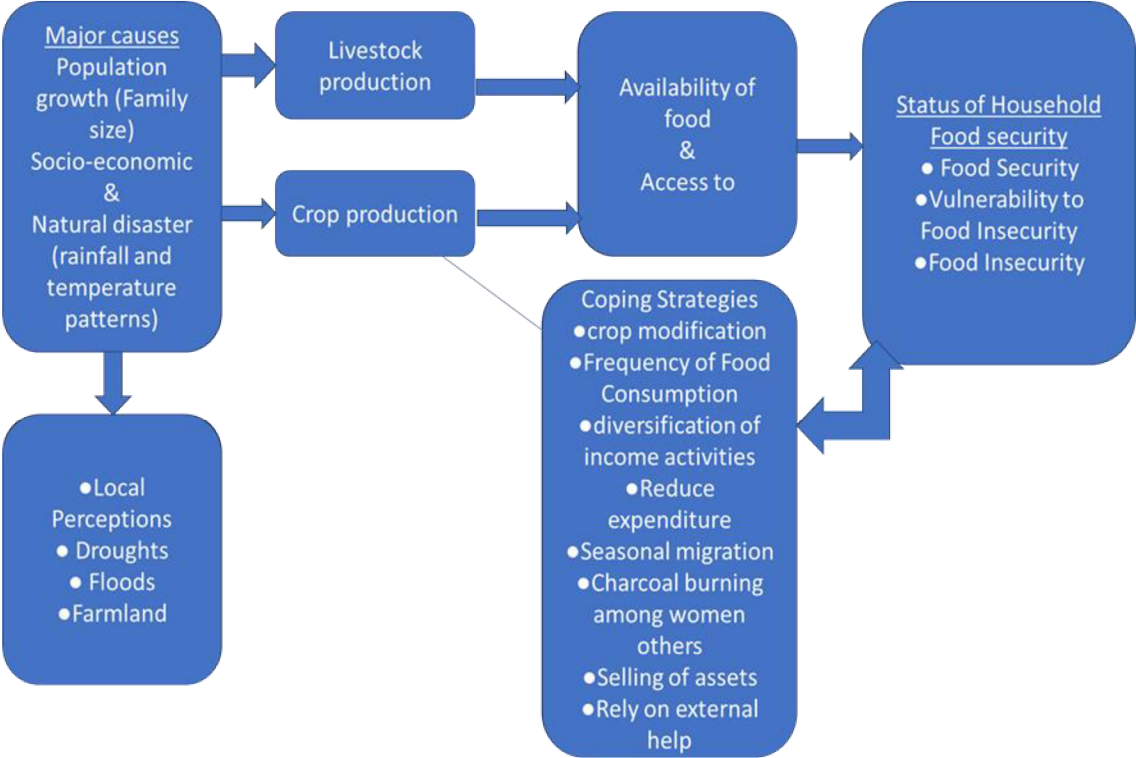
Major causes
Population growth (Family size)
Socio-economic
&
Natural disaster (rainfall and temperature patterns)

Livestock production

Crop production

Availability of food
&
Access to

Status of Household Food security
● Food Security
● Vulnerability to Food Insecurity
● Food Insecurity

● Local Perceptions
● Droughts
● Floods
● Farmland

Coping Strategies
● crop modification
● Frequency of Food Consumption
● diversification of income activities
● Reduce expenditure
● Seasonal migration
● Charcoal burning among women others
● Selling of assets
● Rely on external help